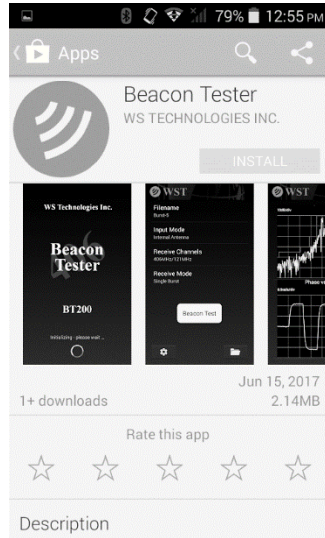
79% 12:55 PM

Apps

Beacon Tester
WS TECHNOLOGIES INC.

INSTALL

WS Technologies Inc.

Beacon Tester

BT200

Initializing - please wait ...

WST

Filename
Burst-5

Input Mode
Internal Antenna

Receive Channels
406MHz/121MHz

Receive Mode
Single Burst

Beacon Test

WST

Phase

Jun 15, 2017
1+ downloads
2.14MB

Rate this app

Description